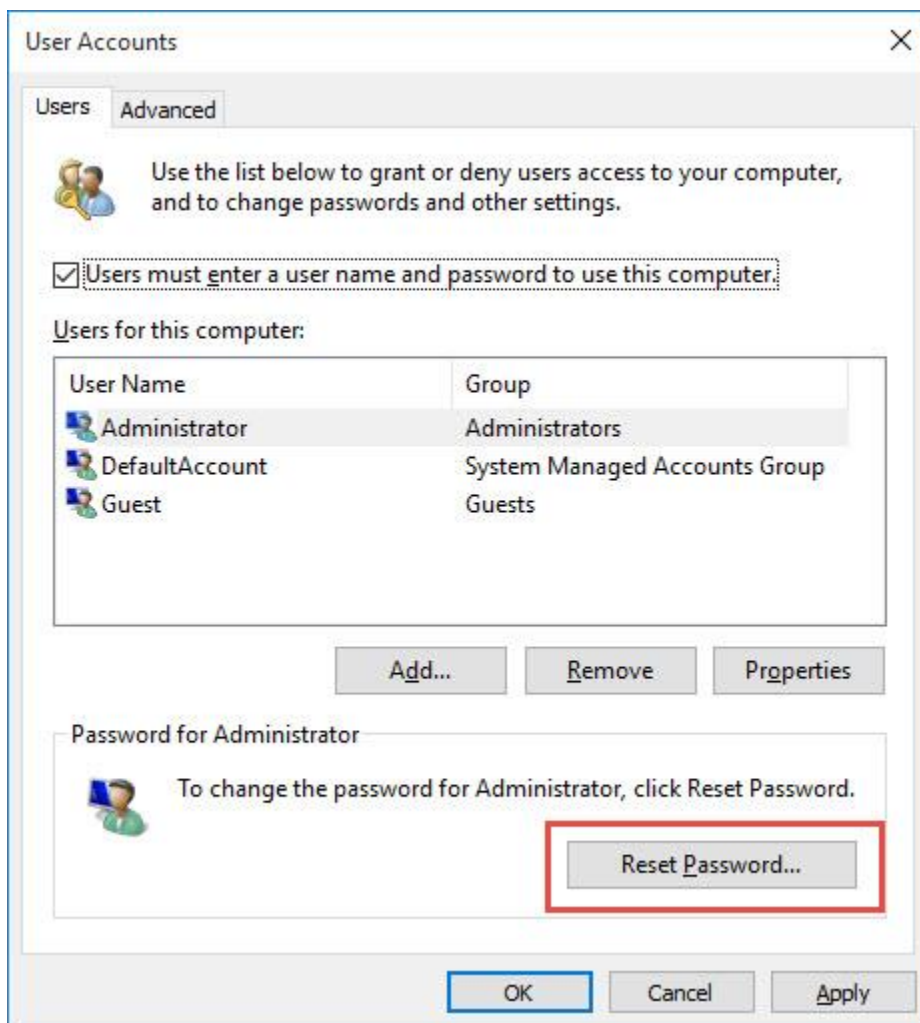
User Accounts

×

Users Advanced

Use the list below to grant or deny users access to your computer, and to change passwords and other settings.

☑ Users must enter a user name and password to use this computer.

Users for this computer:

| User Name | Group |
|---|---|
| Administrator | Administrators |
| DefaultAccount | System Managed Accounts Group |
| Guest | Guests |

Add... Remove Properties

Password for Administrator

To change the password for Administrator, click Reset Password.

Reset Password...

OK Cancel Apply